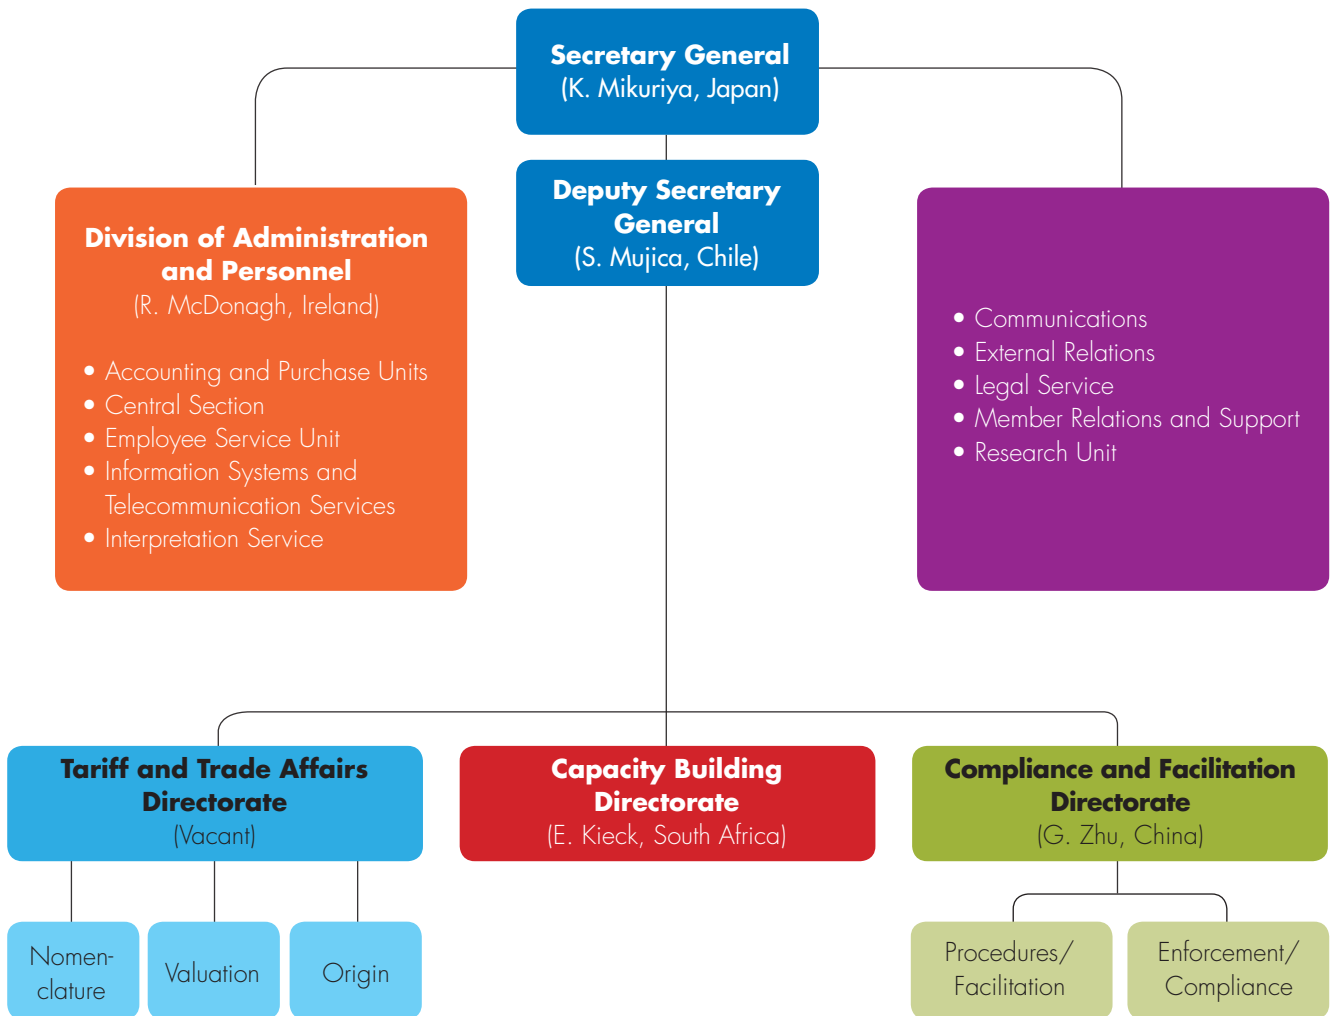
Secretary General
(K. Mikuriya, Japan)

Deputy Secretary General
(S. Mujica, Chile)

Division of Administration and Personnel
(R. McDonagh, Ireland)

• Accounting and Purchase Units
• Central Section
• Employee Service Unit
• Information Systems and Telecommunication Services
• Interpretation Service

• Communications
• External Relations
• Legal Service
• Member Relations and Support
• Research Unit

Tariff and Trade Affairs Directorate
(Vacant)

Nomenclature

Valuation

Origin

Capacity Building Directorate
(E. Kieck, South Africa)

Compliance and Facilitation Directorate
(G. Zhu, China)

Procedures/ Facilitation

Enforcement/ Compliance